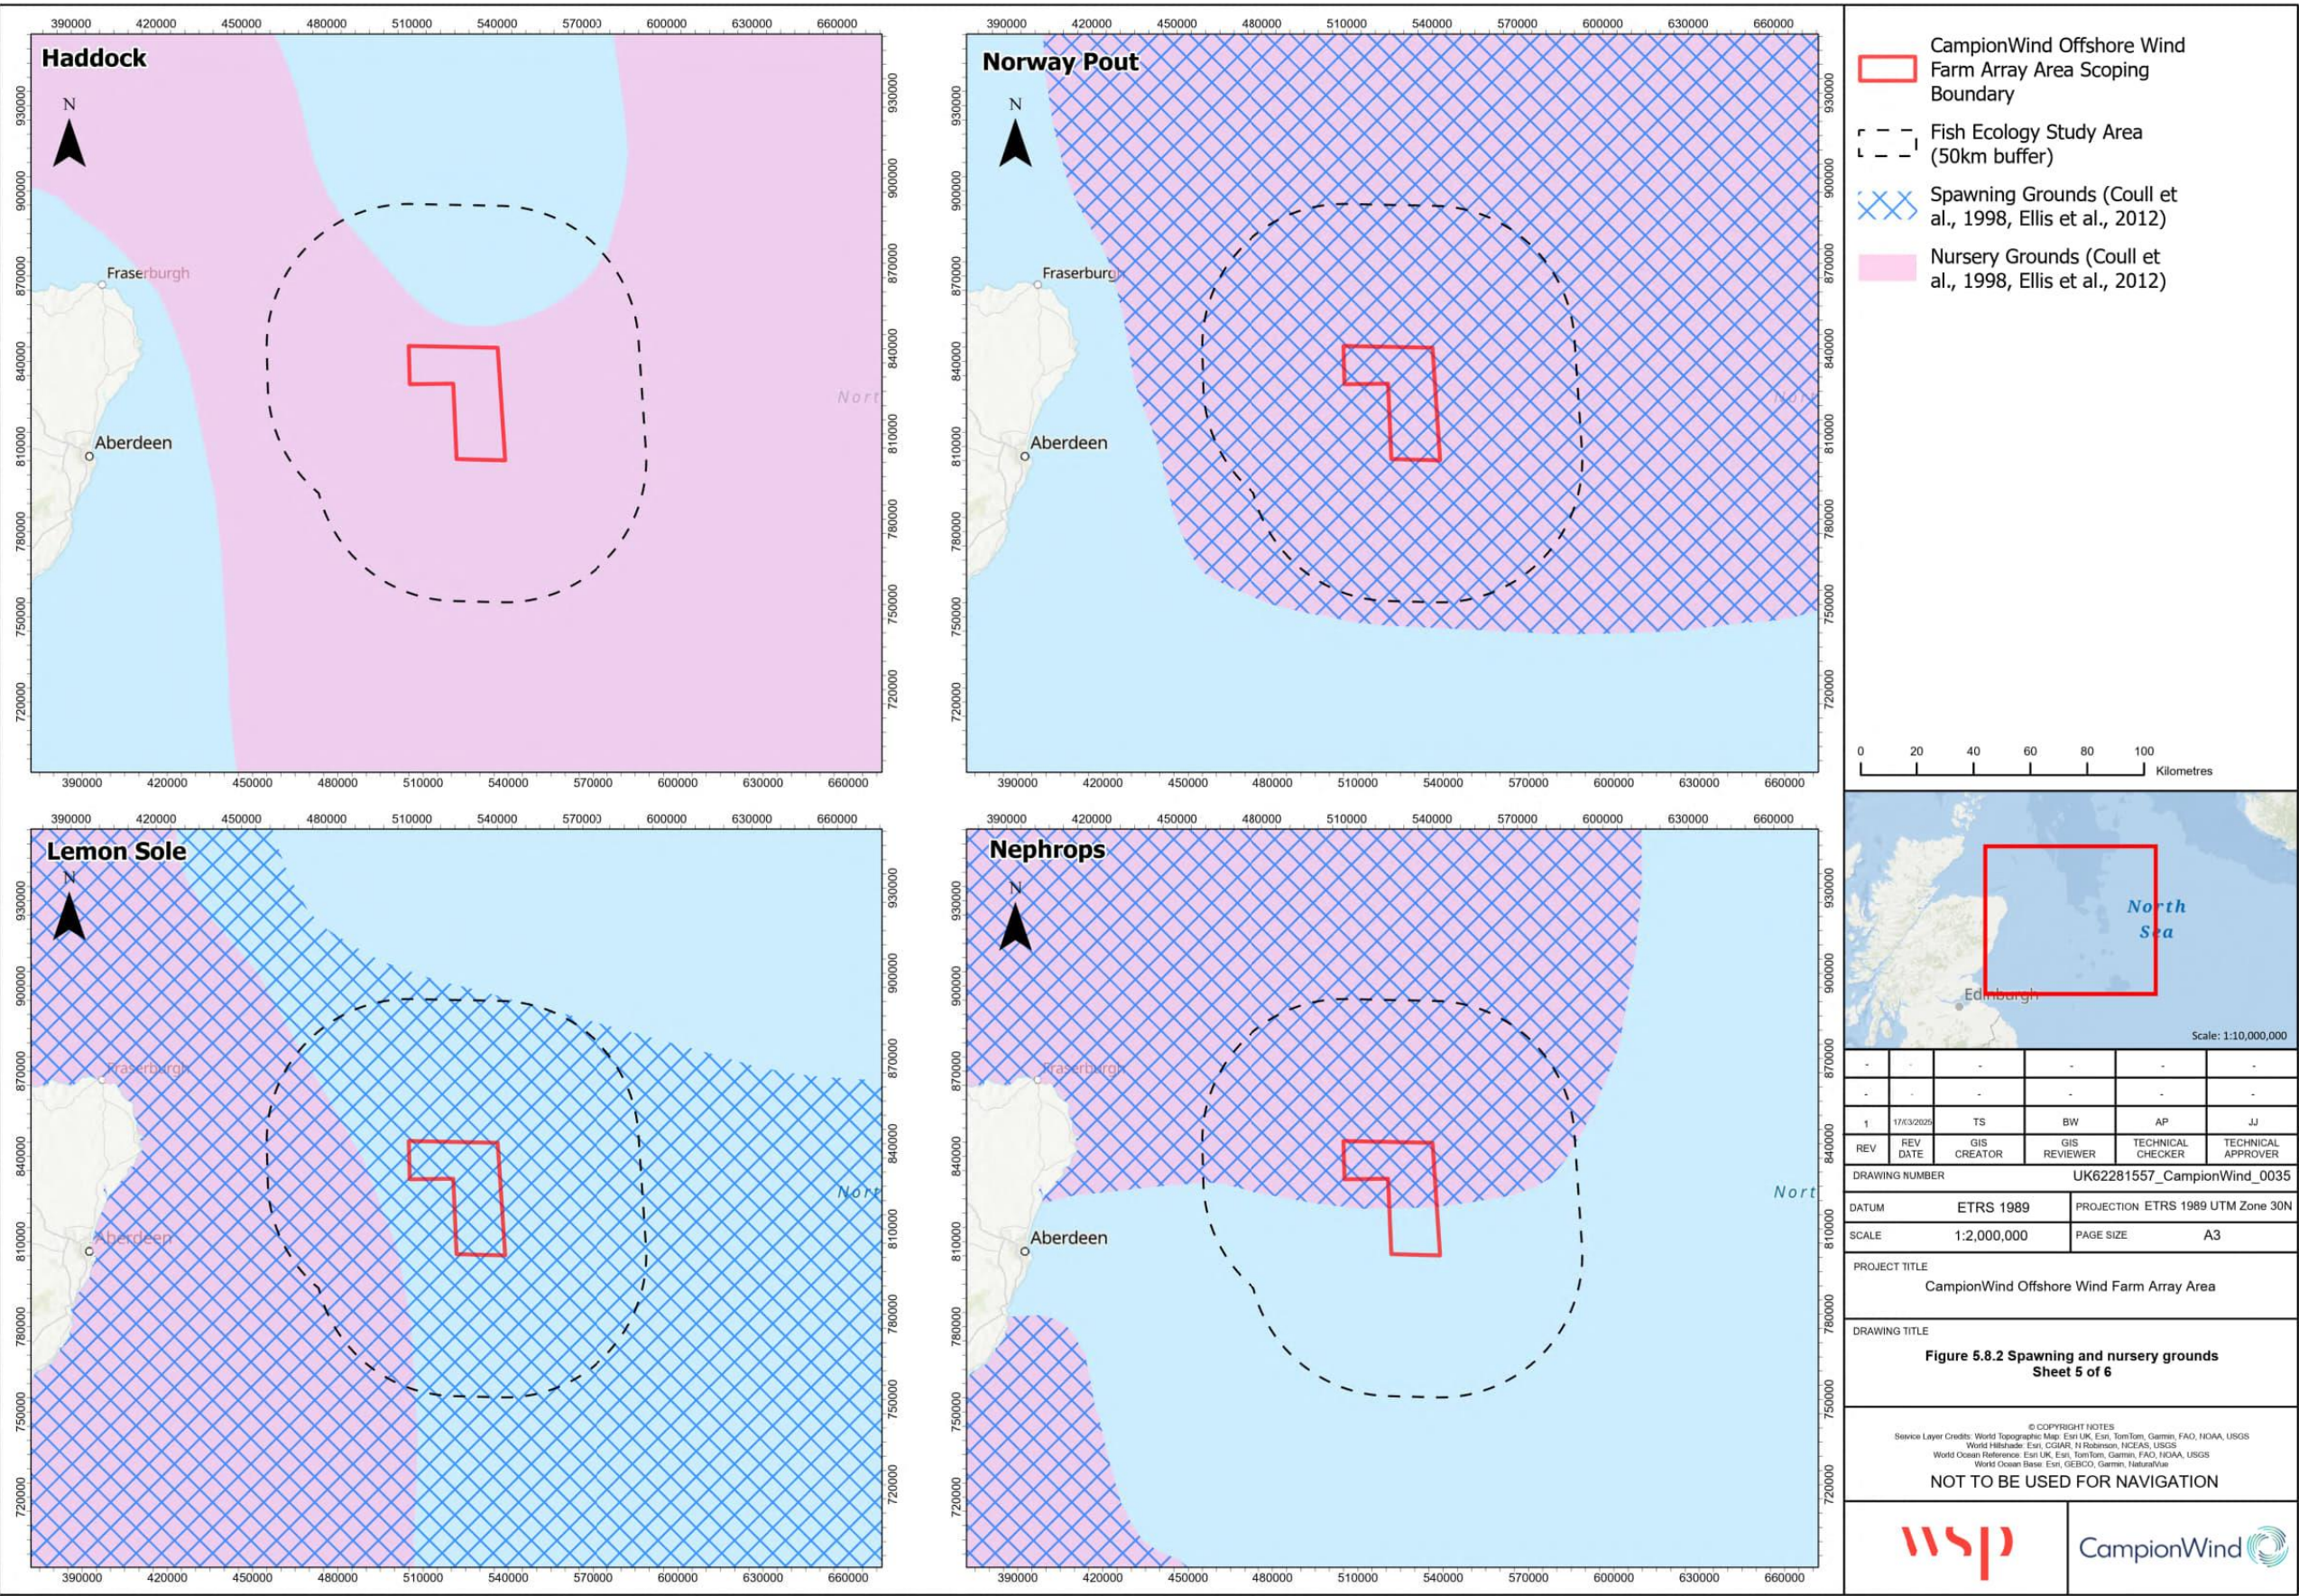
Haddock

N

Fraserburgh

Aberdeen

Nort

390000 420000 450000 480000 510000 540000 570000 600000 630000 660000

930000 900000 870000 840000 810000 780000 750000 720000

Norway Pout

N

Fraserburgh

Aberdeen

Lemon Sole

N

Fraserburgh

Aberdeen

Nort

Nephrops

N

Fraserburgh

Aberdeen

Nort

CampionWind Offshore Wind Farm Array Area Scoping Boundary

Fish Ecology Study Area (50km buffer)

Spawning Grounds (Coull et al., 1998, Ellis et al., 2012)

Nursery Grounds (Coull et al., 1998, Ellis et al., 2012)

0 20 40 60 80 100 Kilometres

North Sea

Edinburgh

Scale: 1:10,000,000

| - | - | - | - | - | - |
|---|---|---|---|---|---|
| - | - | - | - | - | - |
| 1 | 17/3/2025 | TS | BW | AP | JJ |
| REV | REV DATE | GIS CREATOR | GIS REVIEWER | TECHNICAL CHECKER | TECHNICAL APPROVER |

DRAWING NUMBER UK62281557_CampionWind_0035

DATUM ETRS 1989 PROJECTION ETRS 1989 UTM Zone 30N

SCALE 1:2,000,000 PAGE SIZE A3

PROJECT TITLE
CampionWind Offshore Wind Farm Array Area

DRAWING TITLE
Figure 5.8.2 Spawning and nursery grounds
Sheet 5 of 6

© COPYRIGHT NOTES
Service Layer Credits: World Topographic Map: Esri UK, Esri, TomTom, Garmin, FAO, NOAA, USGS
World Hillshade: Esri, CGIAR, N Robinson, NCEAS, USGS
World Ocean Reference: Esri UK, Esri, TomTom, Garmin, FAO, NOAA, USGS
World Ocean Base: Esri, GEBCO, Garmin, NaturalVue

NOT TO BE USED FOR NAVIGATION

wsp

CampionWind